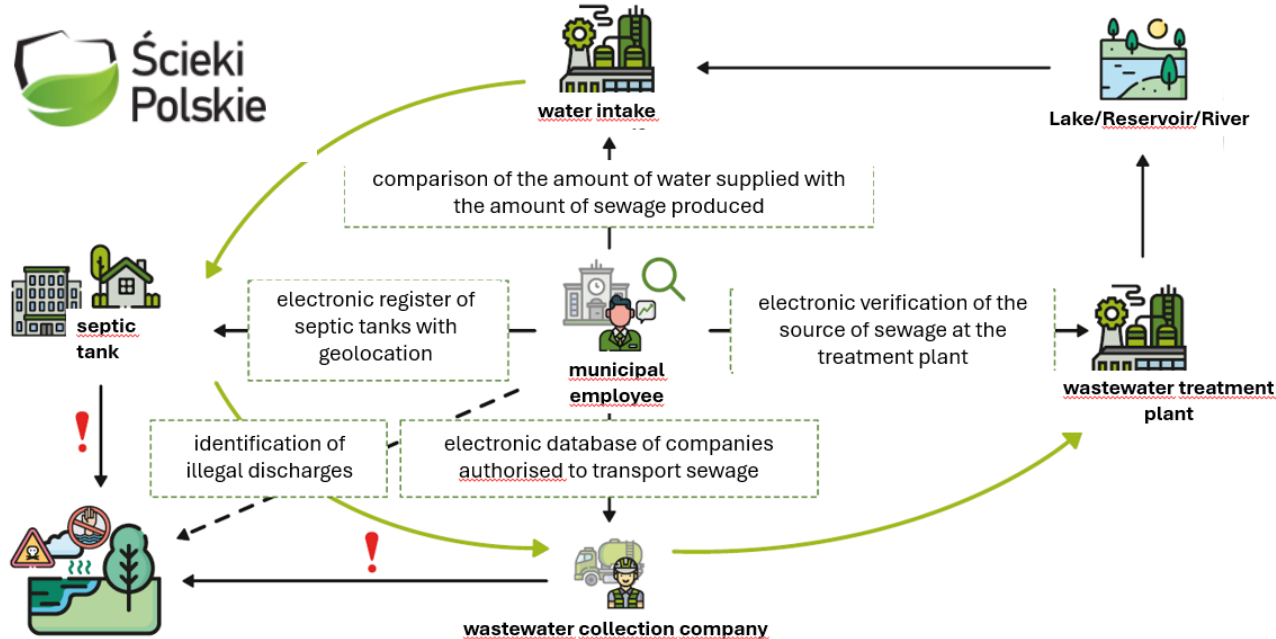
Ścieki Polskie

water intake

Lake/Reservoir/River

comparison of the amount of water supplied with the amount of sewage produced

septic tank

electronic register of septic tanks with geolocation

municipal employee

electronic verification of the source of sewage at the treatment plant

wastewater treatment plant

identification of illegal discharges

electronic database of companies authorised to transport sewage

wastewater collection company